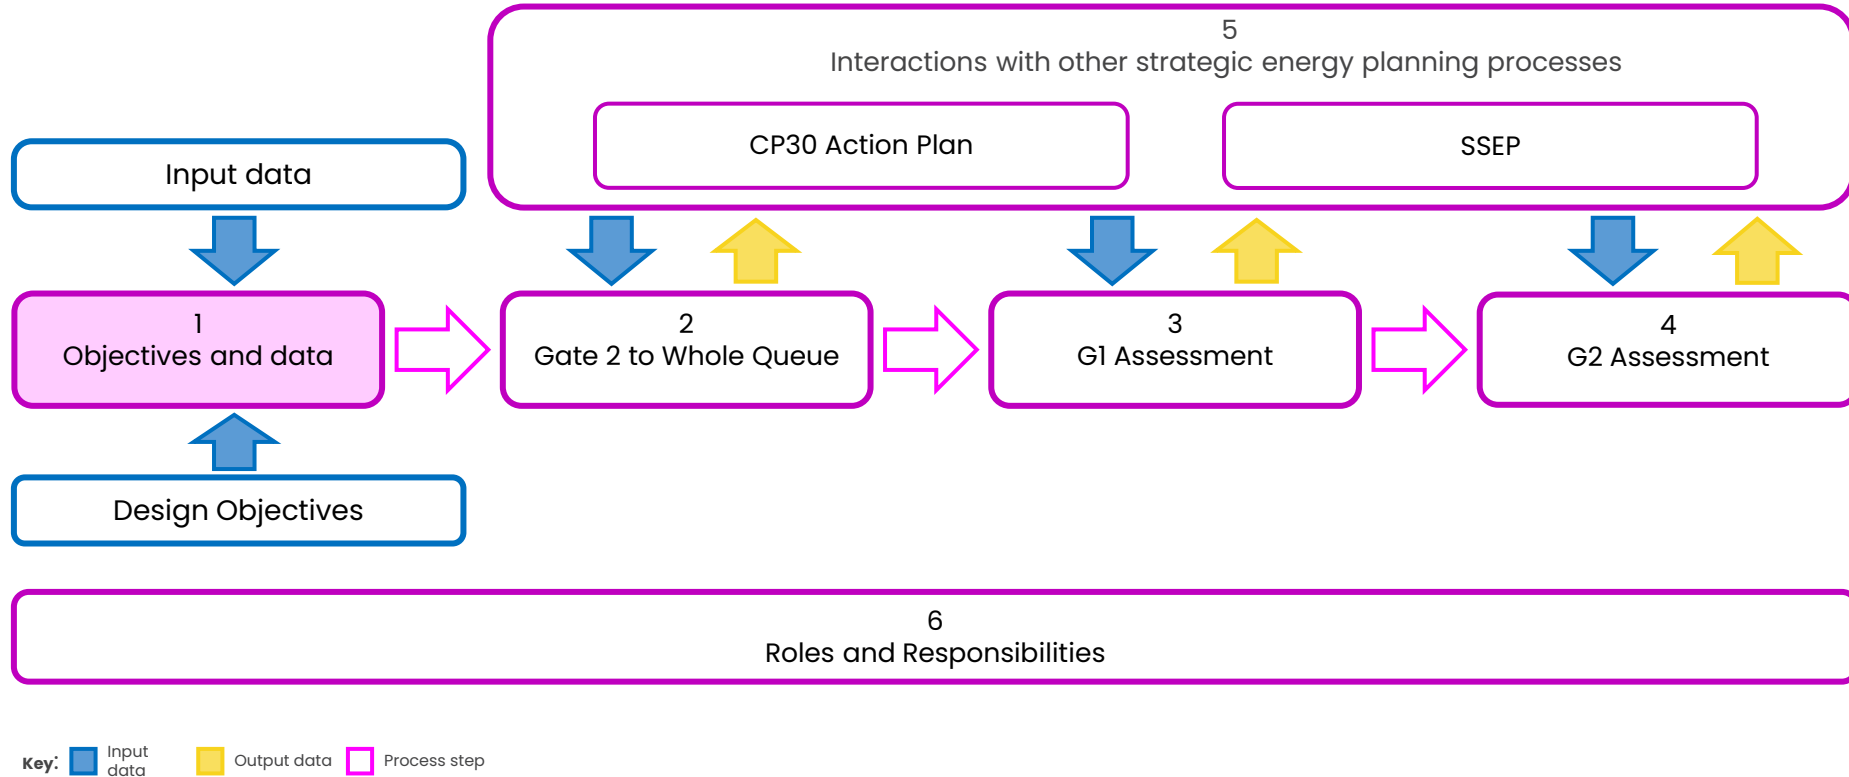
5
Interactions with other strategic energy planning processes

CP30 Action Plan

SSEP

Input data

1
Objectives and data

2
Gate 2 to Whole Queue

3
G1 Assessment

4
G2 Assessment

Design Objectives

6
Roles and Responsibilities

Key: Input data Output data Process step